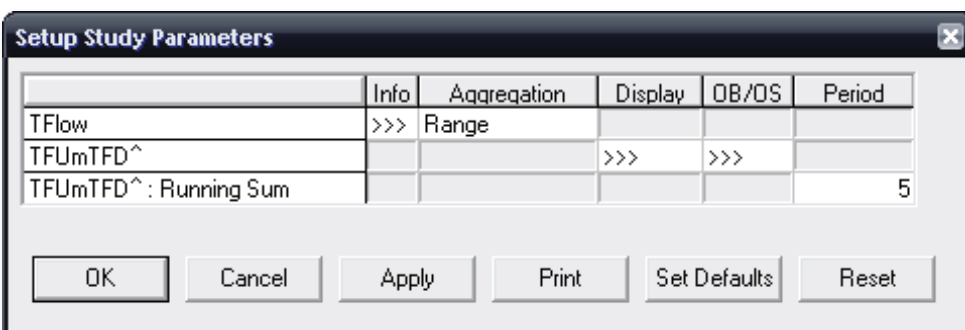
Setup Study Parameters

| | Info | Aggregation | Display | OB/OS | Period |
|---|---|---|---|---|---|
| TFlow | >>> | Range | | | |
| TFUmTFD^ | | | >>> | >>> | |
| TFUmTFD^ : Running Sum | | | | | 5 |

OK Cancel Apply Print Set Defaults Reset